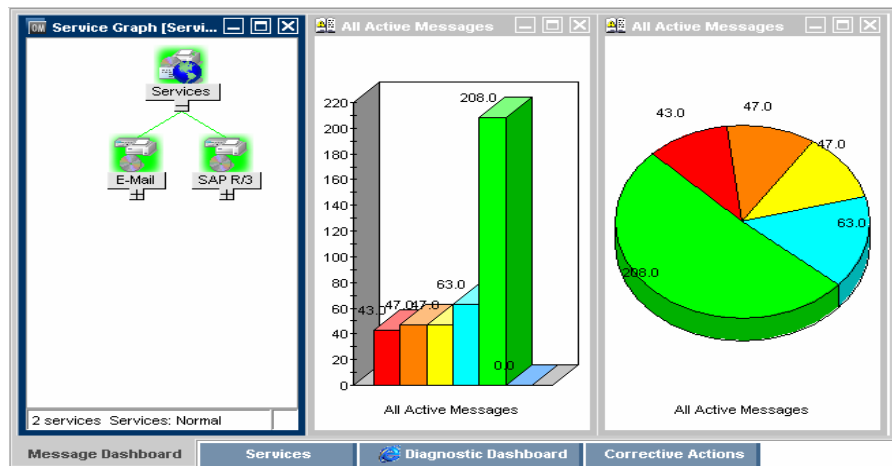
Service Graph [Servi...

Services

E-Mail

SAP R/3

2 services Services: Normal

All Active Messages

220
200
180
160
140
120
100
80
60
40
20
0

208.0

43.0 47.0 47.0 63.0 0.0

All Active Messages

All Active Messages

43.0

47.0

47.0

63.0

208.0

All Active Messages

Message Dashboard

Services

Diagnostic Dashboard

Corrective Actions